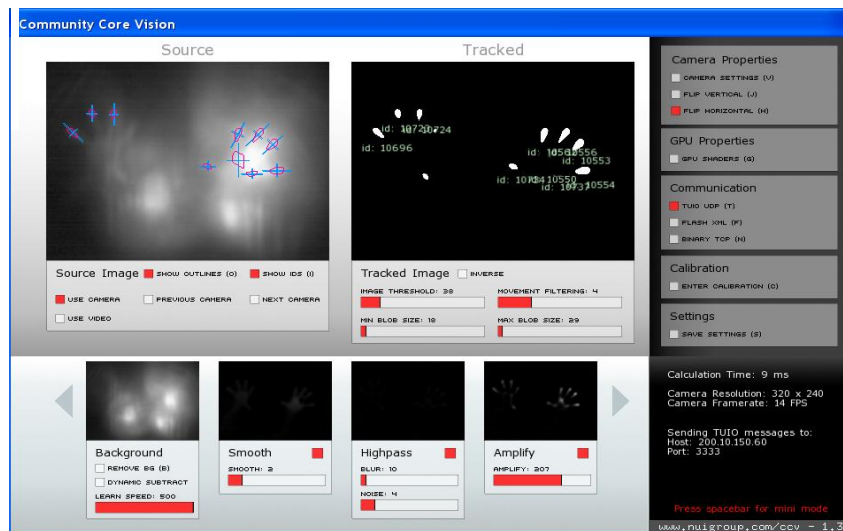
Community Core Vision

Source

Tracked

id: 10720 10724
id: 10696
id: 10556 10556
10553
id: 10734 10550
10737 10554

Source Image
SHOW OUTLINES (O)
SHOW IDS (I)
USE CAMERA
PREVIOUS CAMERA
NEXT CAMERA
USE VIDEO

Tracked Image
INVERSE
IMAGE THRESHOLD: 38
MOVEMENT FILTERING: 4
MIN BLOB SIZE: 18
MAX BLOB SIZE: 29

Camera Properties
CAMERA SETTINGS (V)
FLIP VERTICAL (J)
FLIP HORIZONTAL (H)

GPU Properties
GPU SHADERS (G)

Communication
TUIO UDP (T)
FLASH XML (F)
BINARY TCP (N)

Calibration
ENTER CALIBRATION (C)

Settings
SAVE SETTINGS (S)

Background
REMOVE BG (B)
DYNAMIC SUBTRACT
LEARN SPEED: 500

Smooth
SMOOTH: 3

Highpass
BLUR: 10
NOISE: 4

Amplify
AMPLIFY: 307

Calculation Time: 9 ms

Camera Resolution: 320 x 240
Camera Framerate: 14 FPS

Sending TUIO messages to:
Host: 200.10.150.60
Port: 3333

Press spacebar for mini mode

www.nuigroup.com/ccv - 1.3